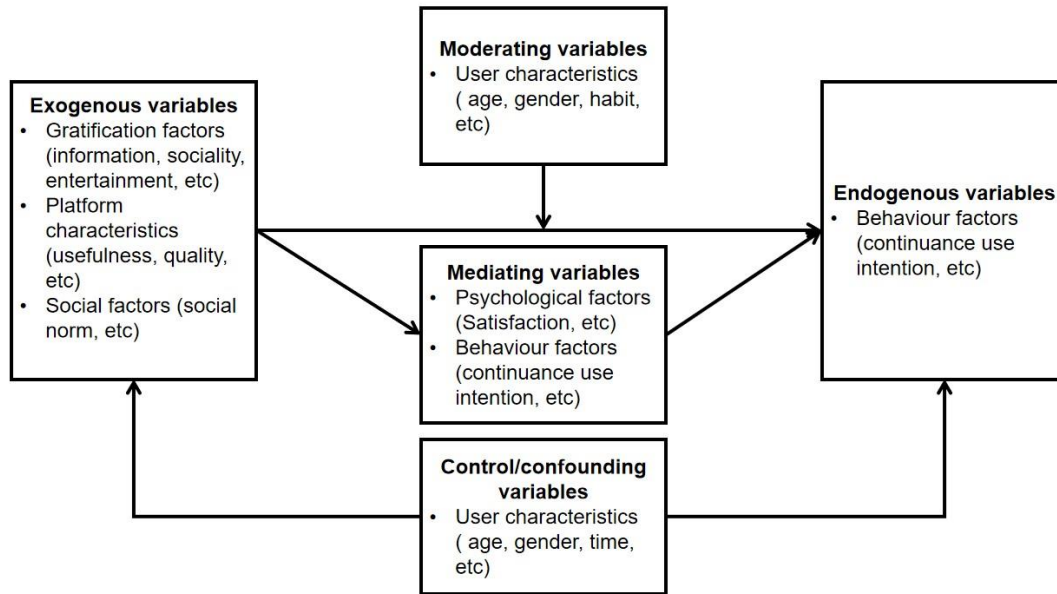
Moderating variables
• User characteristics ( age, gender, habit, etc)

Exogenous variables
• Gratification factors (information, sociality, entertainment, etc)
• Platform characteristics (usefulness, quality, etc)
• Social factors (social norm, etc)

Mediating variables
• Psychological factors (Satisfaction, etc)
• Behaviour factors (continuance use intention, etc)

Endogenous variables
• Behaviour factors (continuance use intention, etc)

Control/confounding variables
• User characteristics ( age, gender, time, etc)